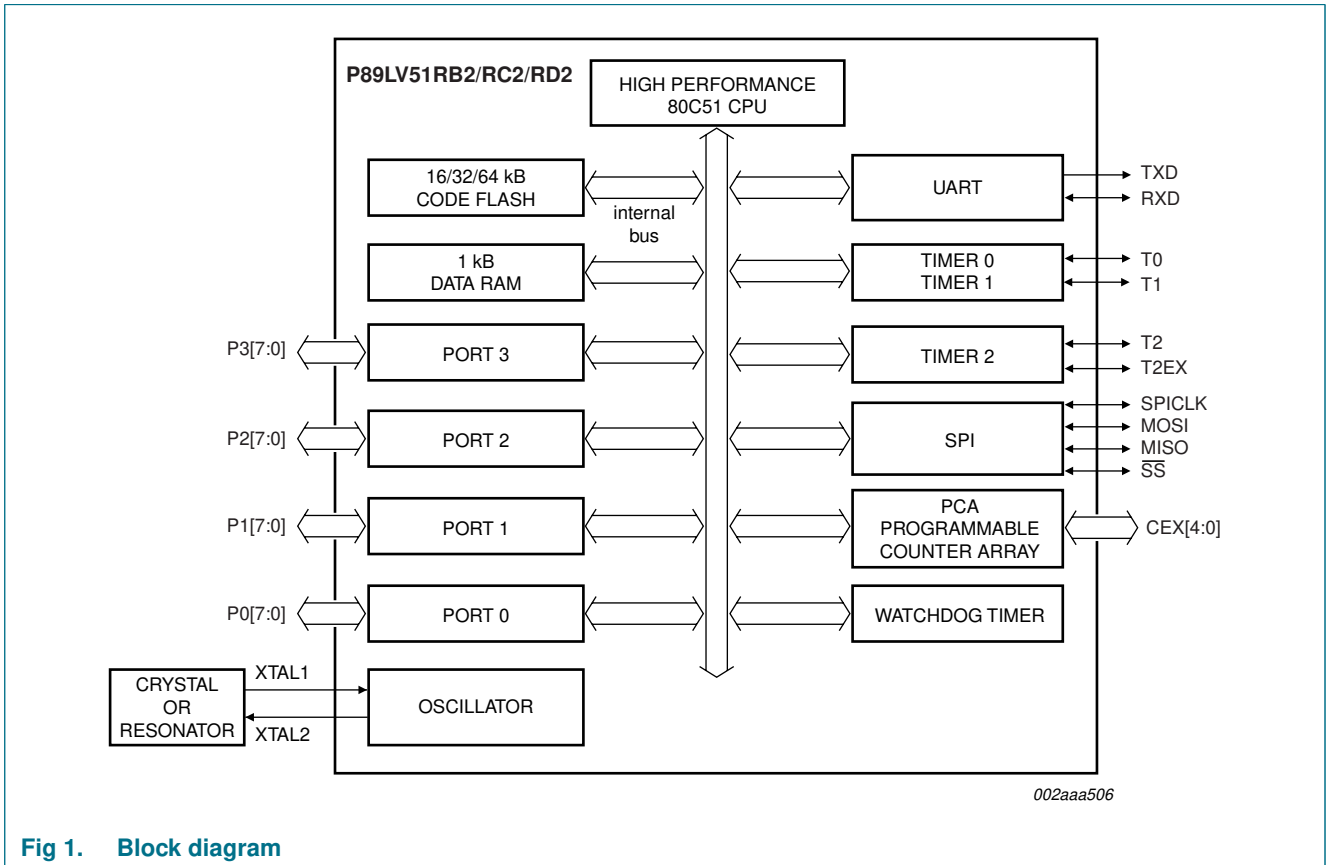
P89LV51RB2/RC2/RD2

HIGH PERFORMANCE
80C51 CPU

16/32/64 kB
CODE FLASH

internal
bus

UART

TXD
RXD

1 kB
DATA RAM

TIMER 0
TIMER 1

T0
T1

P3[7:0]

PORT 3

TIMER 2

T2
T2EX

P2[7:0]

PORT 2

SPI

SPICLK
MOSI
MISO
$\overline{SS}$

P1[7:0]

PORT 1

PCA
PROGRAMMABLE
COUNTER ARRAY

CEX[4:0]

P0[7:0]

PORT 0

WATCHDOG TIMER

CRYSTAL
OR
RESONATOR

XTAL1
XTAL2

OSCILLATOR

002aaa506

Fig 1. Block diagram